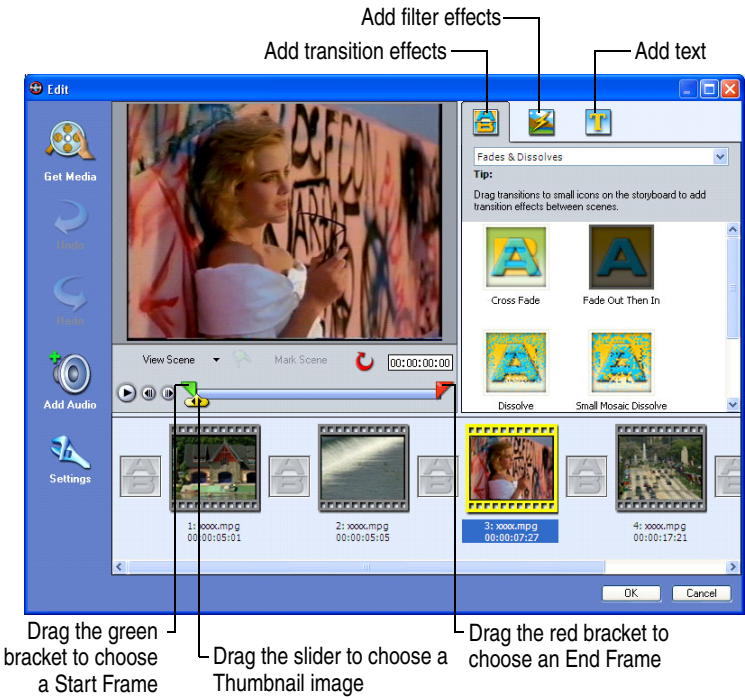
Add filter effects
Add transition effects
Add text

Edit

Get Media
Undo
Redo
Add Audio
Settings

Fades & Dissolves
Tip:
Drag transitions to small icons on the storyboard to add transition effects between scenes.

Cross Fade
Fade Out Then In
Dissolve
Small Mosaic Dissolve

View Scene
Mark Scene
00:00:00:00

1: xxxx.mpg
00:00:05:01
2: xxxx.mpg
00:00:05:05
3: xxxx.mpg
00:00:07:27
4: xxxx.mpg
00:00:17:21

OK
Cancel

Drag the green bracket to choose a Start Frame
Drag the slider to choose a Thumbnail image
Drag the red bracket to choose an End Frame